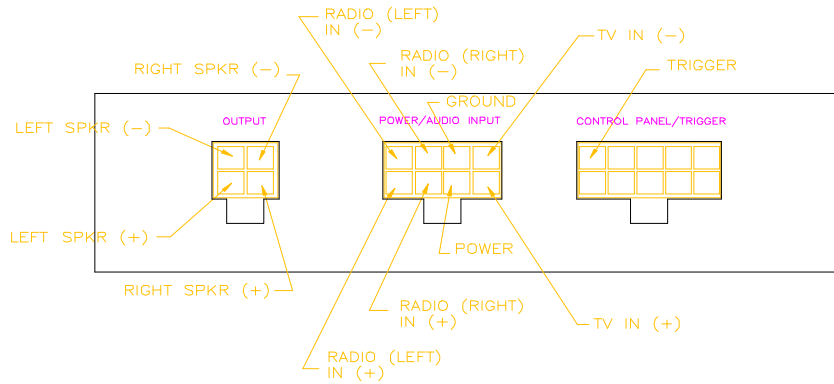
RADIO (LEFT)
IN (−)

RADIO (RIGHT)
IN (−)

TV IN (−)

RIGHT SPKR (−)

TRIGGER

GROUND

LEFT SPKR (−)

OUTPUT

POWER/AUDIO INPUT

CONTROL PANEL/TRIGGER

LEFT SPKR (+)

POWER

RIGHT SPKR (+)

RADIO (RIGHT)
IN (+)

TV IN (+)

RADIO (LEFT)
IN (+)